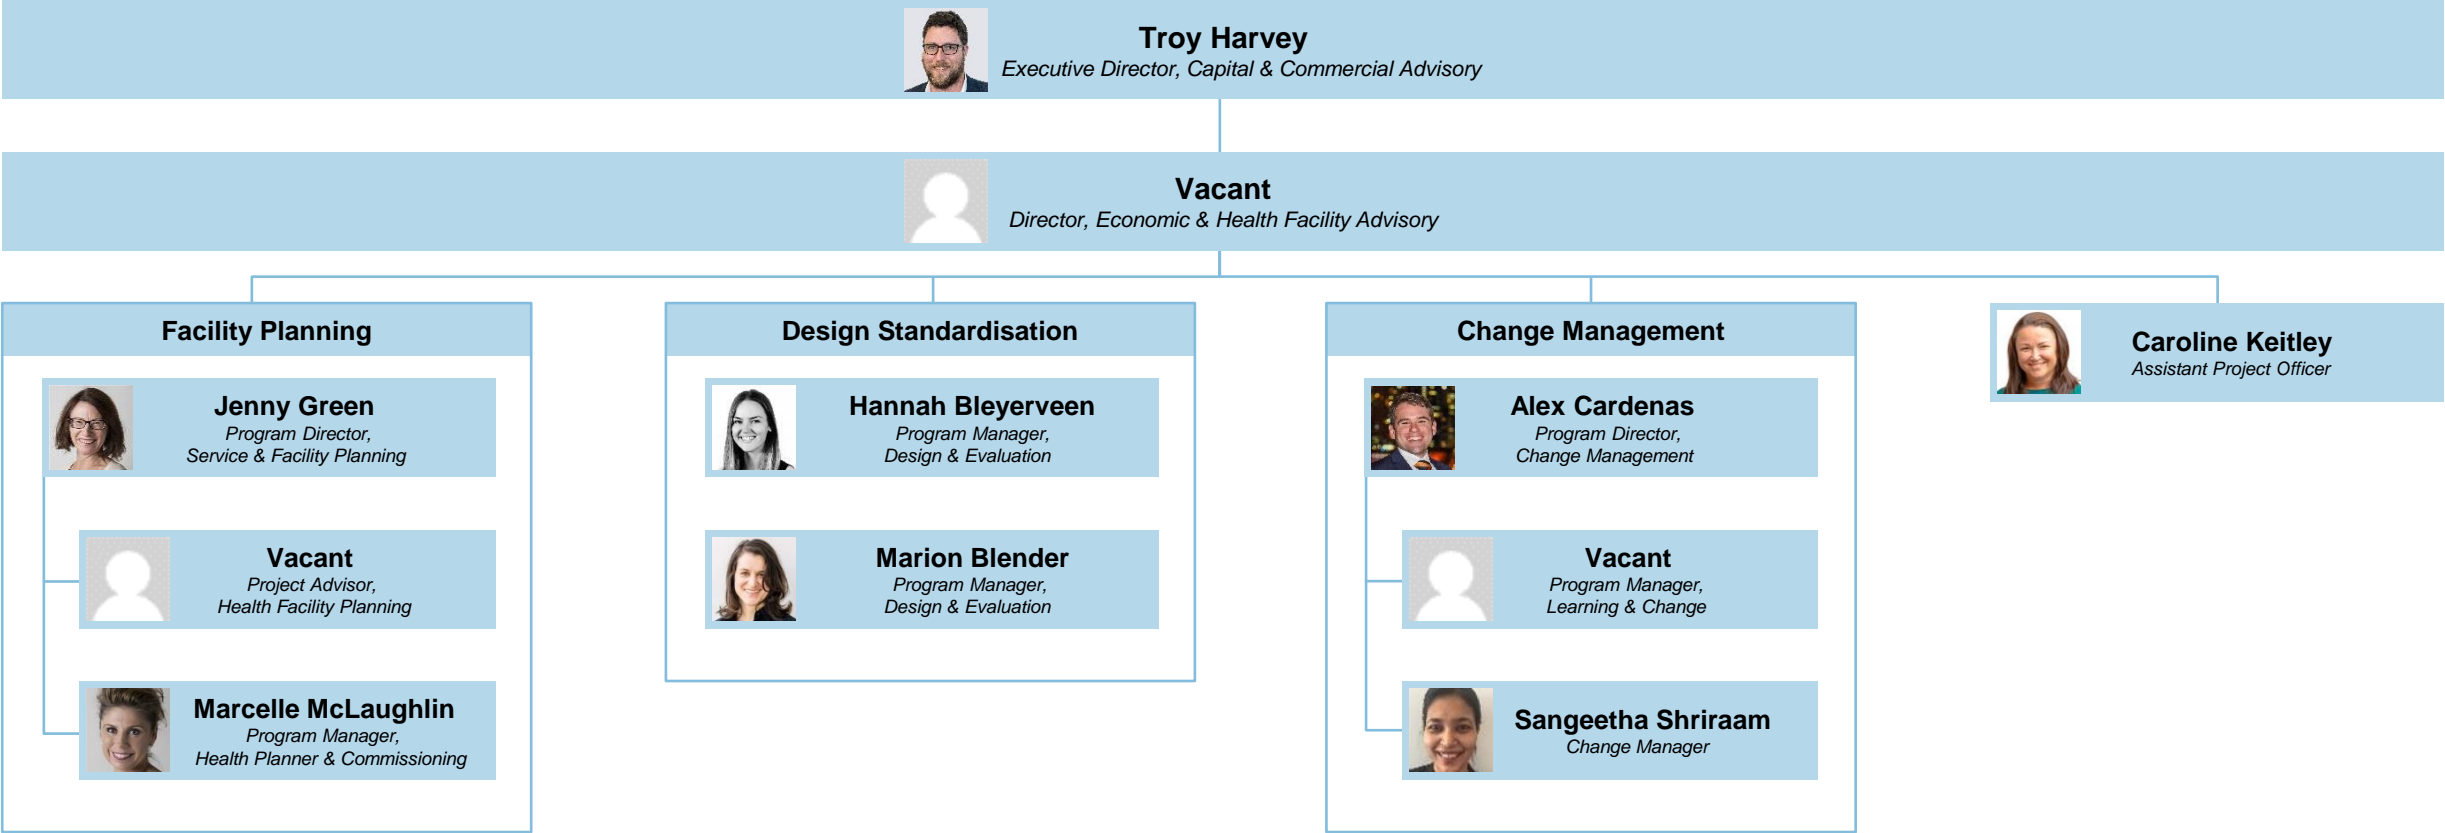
Troy Harvey
Executive Director, Capital & Commercial Advisory

Vacant
Director, Economic & Health Facility Advisory

Facility Planning

Jenny Green
Program Director,
Service & Facility Planning

Vacant
Project Advisor,
Health Facility Planning

Marcelle McLaughlin
Program Manager,
Health Planner & Commissioning

Design Standardisation

Hannah Bleyerveen
Program Manager,
Design & Evaluation

Marion Blender
Program Manager,
Design & Evaluation

Change Management

Alex Cardenas
Program Director,
Change Management

Vacant
Program Manager,
Learning & Change

Sangeetha Shriraam
Change Manager

Caroline Keitley
Assistant Project Officer